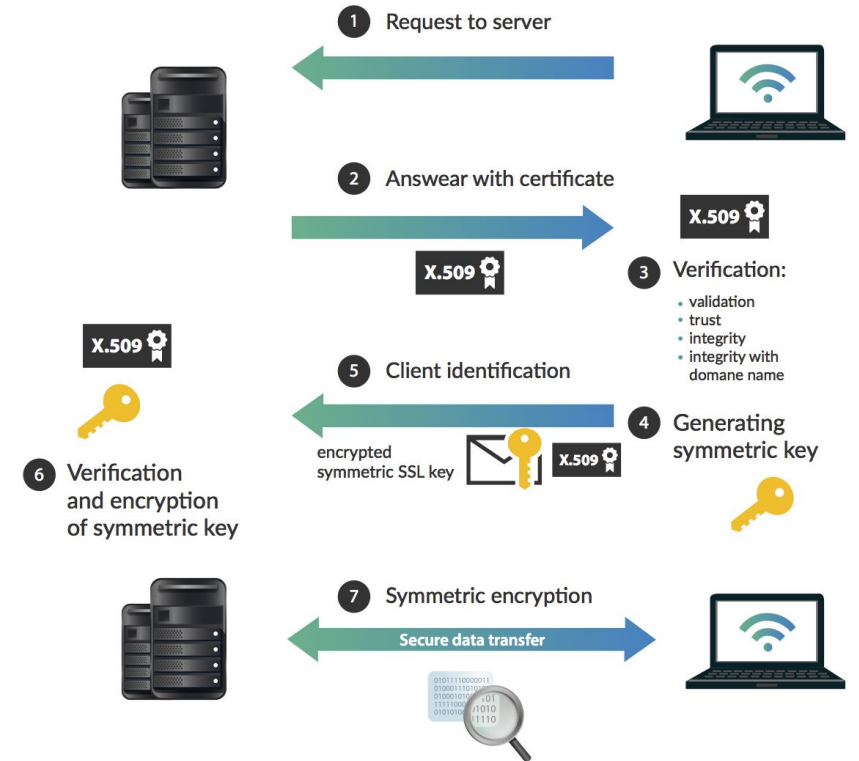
1 Request to server

2 Answear with certificate

X.509

X.509

3 Verification:
• validation
• trust
• integrity
• integrity with domane name

X.509

5 Client identification

encrypted symmetric SSL key

X.509

4 Generating symmetric key

6 Verification and encryption of symmetric key

7 Symmetric encryption

Secure data transfer

01011110000011
01000111101
01000101010
1111100
01010100
101
1010
1110